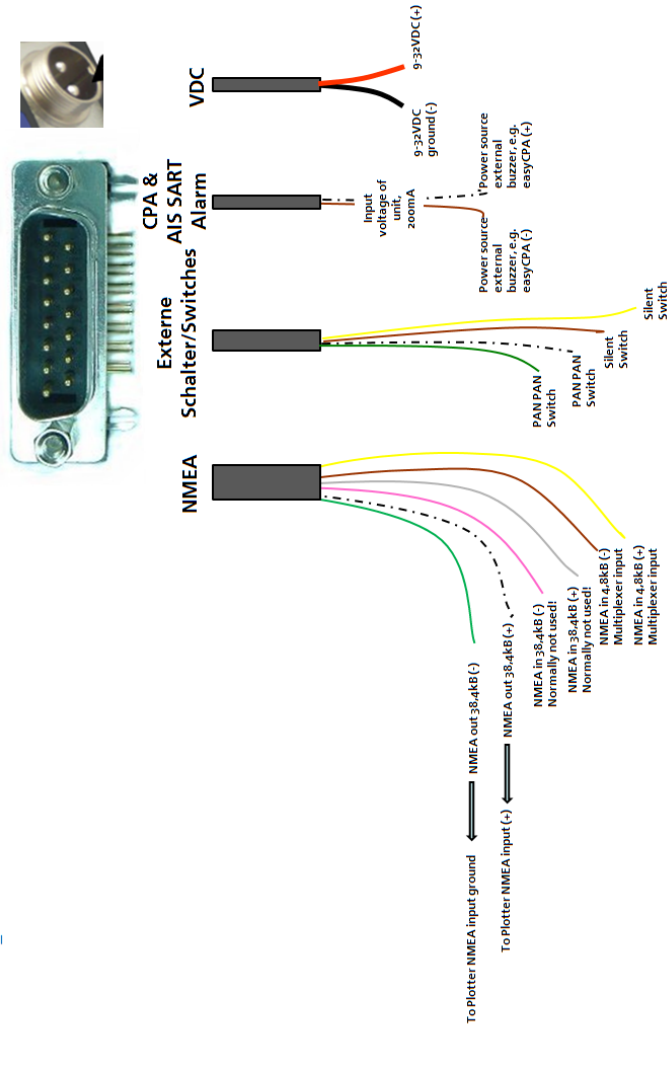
VDC

9-32VDC (+)

9-32VDC ground (-)

CPA & AIS SART Alarm

Input voltage of unit, 200mA

Power source external buzzer, e.g. easyCPA (+)

Power source external buzzer, e.g. easyCPA (-)

Externe Schalter/Switches

Silent Switch

Silent Switch

PAN PAN Switch

PAN PAN Switch

NMEA

NMEA in 4,8kB (+) Multiplexer input

NMEA in 4,8kB (-) Multiplexer input

NMEA in 38,4kB (+) Normally not used!

NMEA in 38,4kB (-) Normally not used!

NMEA out 38,4kB (+)

NMEA out 38,4kB (-)

To Plotter NMEA input (+)

To Plotter NMEA input ground